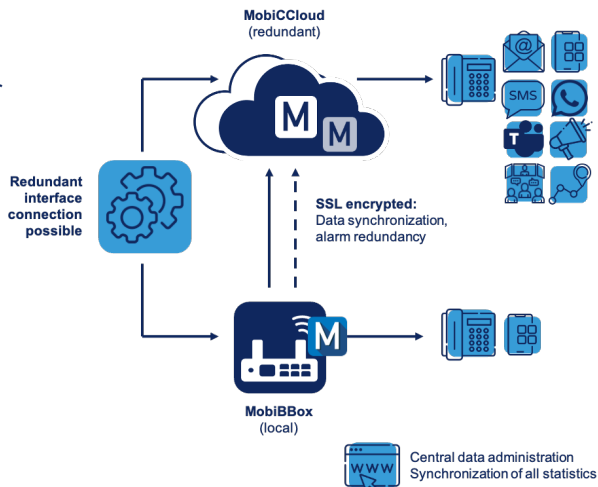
MobiCCloud
(redundant)

M M

SMS

Redundant interface connection possible

SSL encrypted:
Data synchronization, alarm redundancy

M

MobiBBox
(local)

WWW

Central data administration
Synchronization of all statistics